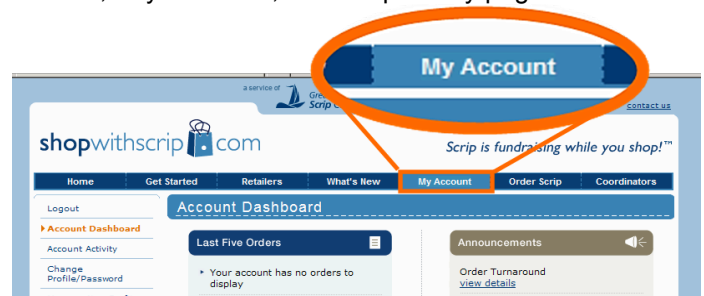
My Account

a service of Gre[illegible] Scrip C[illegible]

contact us

shopwithscrip.com

Scrip is fundraising while you shop!™

Home | Get Started | Retailers | What's New | My Account | Order Scrip | Coordinators

Logout
Account Dashboard
Account Activity
Change Profile/Password

Account Dashboard

Last Five Orders

Your account has no orders to display

Announcements

Order Turnaround
view details